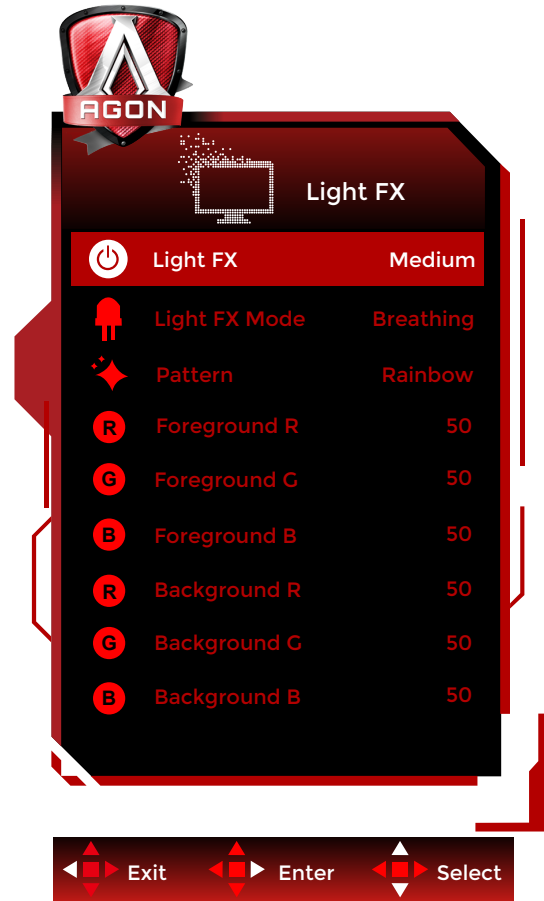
AGON

Light FX

| | |
|---|---|
| Light FX | Medium |
| Light FX Mode | Breathing |
| Pattern | Rainbow |
| R Foreground R | 50 |
| G Foreground G | 50 |
| B Foreground B | 50 |
| R Background R | 50 |
| G Background G | 50 |
| B Background B | 50 |

Exit Enter Select